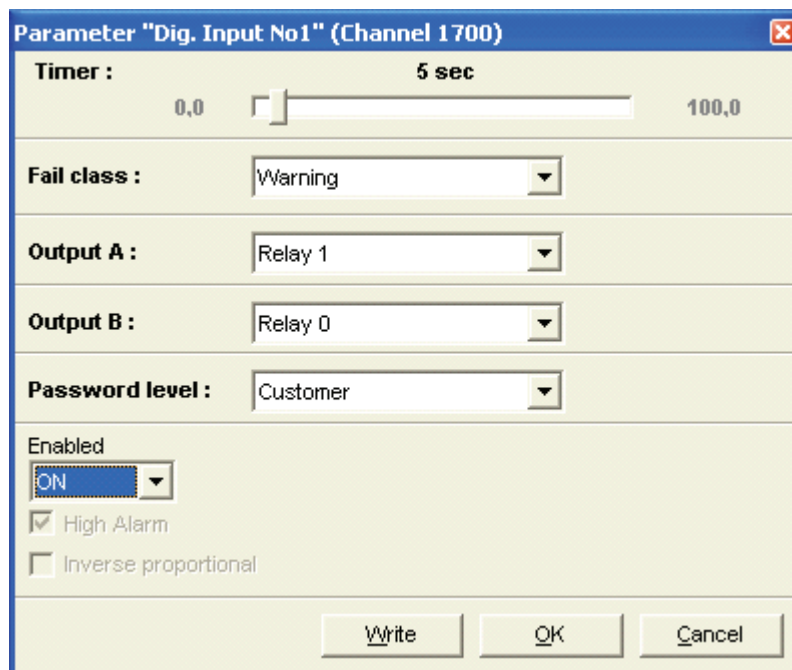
Parameter "Dig. Input No1" (Channel 1700)

Timer :

5 sec

0,0

100,0

Fail class :

Warning

Output A :

Relay 1

Output B :

Relay 0

Password level :

Customer

Enabled

ON

High Alarm

Inverse proportional

Write

OK

Cancel